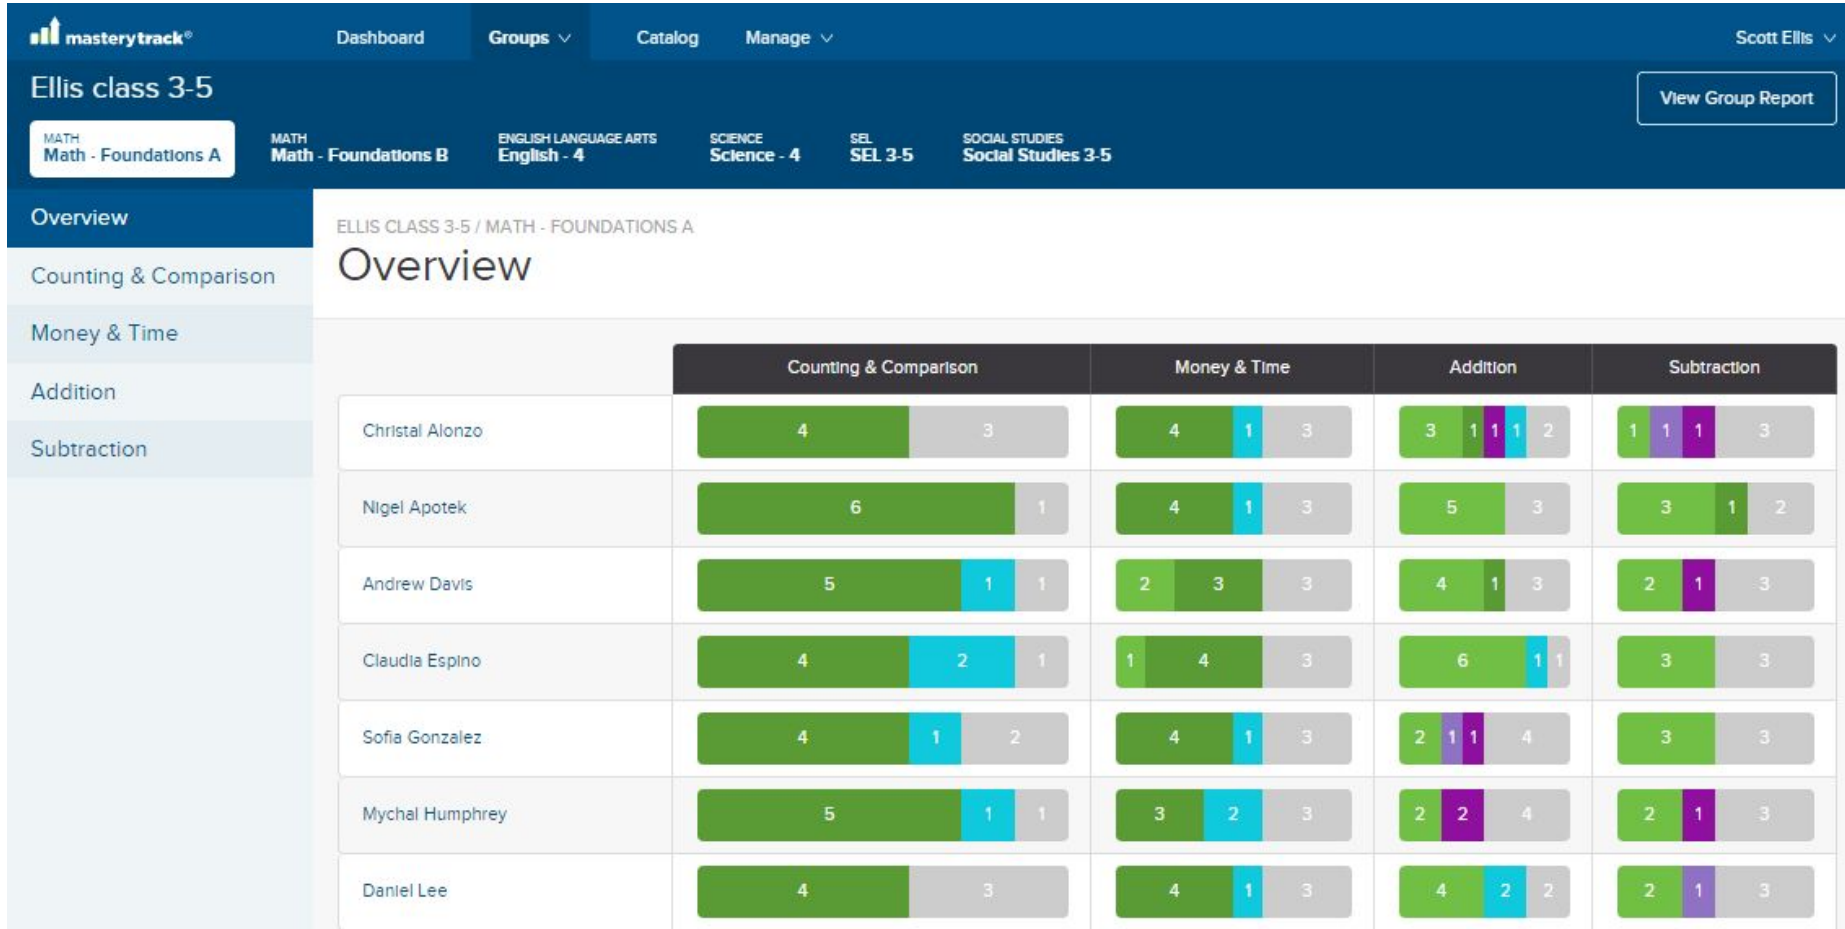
masterytrack®

Dashboard Groups Catalog Manage Scott Ellis

Ellis class 3-5

View Group Report

MATH
Math - Foundations A

MATH
Math - Foundations B

ENGLISH LANGUAGE ARTS
English - 4

SCIENCE
Science - 4

SEL
SEL 3-5

SOCIAL STUDIES
Social Studies 3-5

Overview
Counting & Comparison
Money & Time
Addition
Subtraction

ELLIS CLASS 3-5 / MATH - FOUNDATIONS A

Overview

| | Counting & Comparison | Money & Time | Addition | Subtraction |
|---|---|---|---|---|
| Christal Alonzo | 4 3 | 4 1 3 | 3 1 1 1 2 | 1 1 1 3 |
| Nigel Apotek | 6 1 | 4 1 3 | 5 3 | 3 1 2 |
| Andrew Davis | 5 1 1 | 2 3 3 | 4 1 3 | 2 1 3 |
| Claudia Espino | 4 2 1 | 1 4 3 | 6 1 1 | 3 3 |
| Sofia Gonzalez | 4 1 2 | 4 1 3 | 2 1 1 4 | 3 3 |
| Mychal Humphrey | 5 1 1 | 3 2 3 | 2 2 4 | 2 1 3 |
| Daniel Lee | 4 3 | 4 1 3 | 4 2 2 | 2 1 3 |